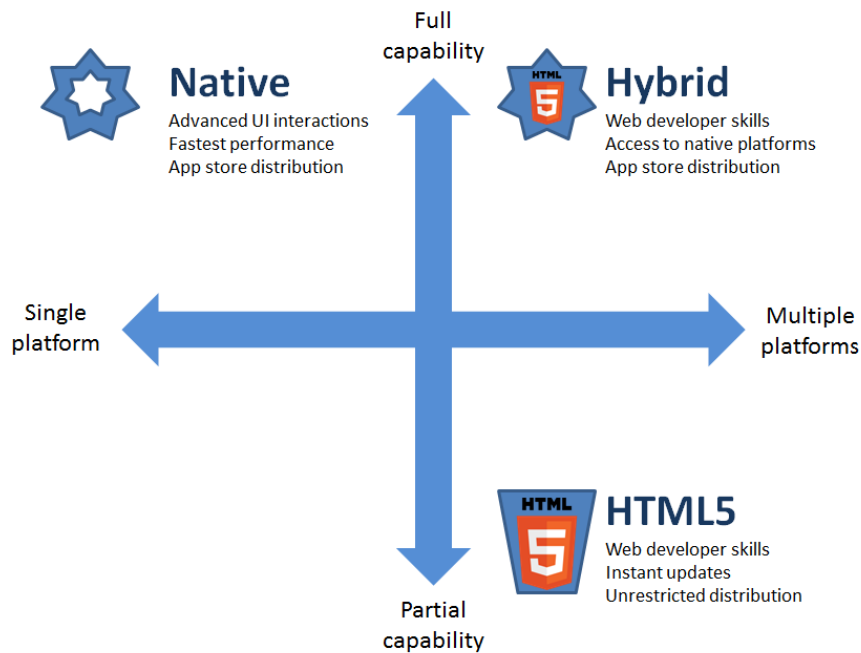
Full capability

Native
Advanced UI interactions
Fastest performance
App store distribution

HTML
5
Hybrid
Web developer skills
Access to native platforms
App store distribution

Single platform

Multiple platforms

HTML
5
HTML5
Web developer skills
Instant updates
Unrestricted distribution

Partial capability